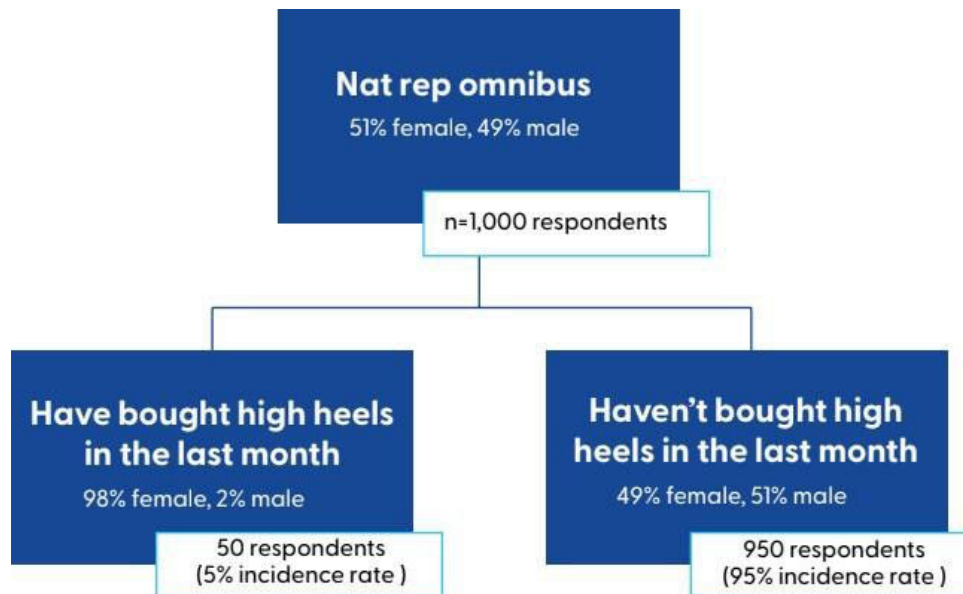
Nat rep omnibus
51% female, 49% male

n=1,000 respondents

Have bought high heels in the last month
98% female, 2% male

50 respondents
(5% incidence rate )

Haven't bought high heels in the last month
49% female, 51% male

950 respondents
(95% incidence rate )